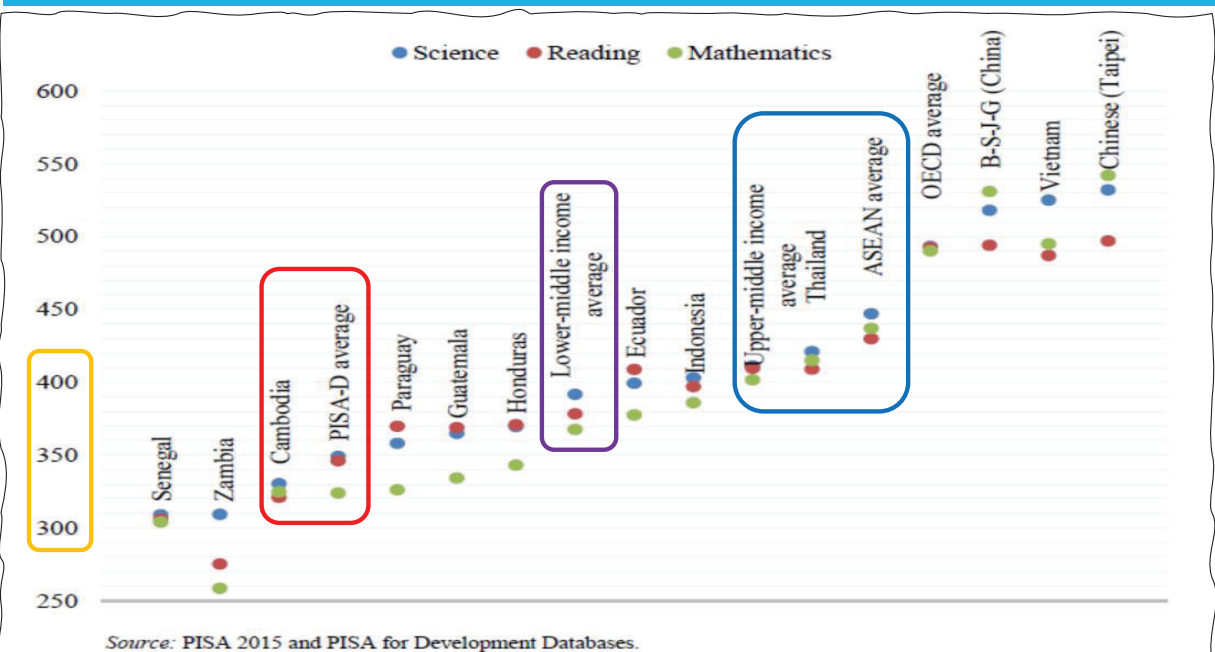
Science Reading Mathematics

600
550
500
450
400
350
300
250

Senegal
Zambia
Cambodia
PISA-D average
Paraguay
Guatemala
Honduras
Lower-middle income average
Ecuador
Indonesia
Upper-middle income average
Thailand
ASEAN average
OECD average
B-S-J-G (China)
Vietnam
Chinese (Taipei)

Source: PISA 2015 and PISA for Development Databases.